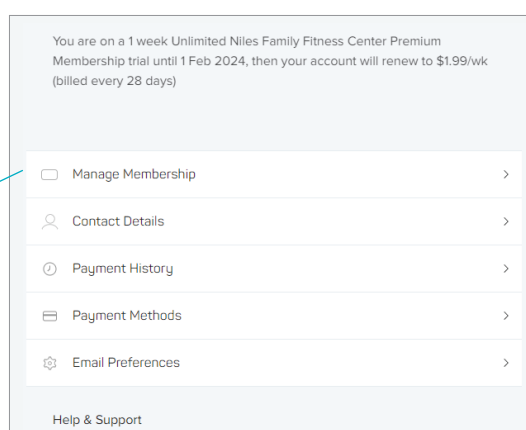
You are on a 1 week Unlimited Niles Family Fitness Center Premium Membership trial until 1 Feb 2024, then your account will renew to $1.99/wk (billed every 28 days)

Manage Membership >

Contact Details >

Payment History >

Payment Methods >

Email Preferences >

Help & Support